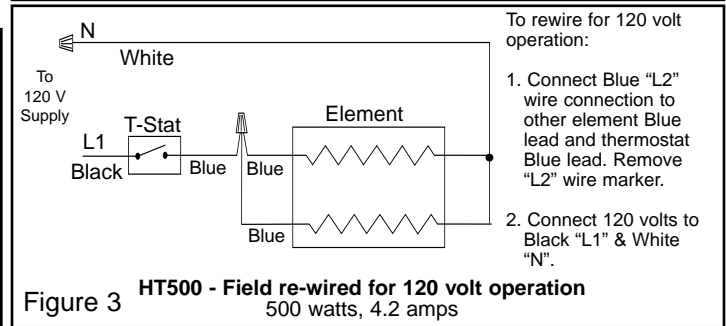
N

White

To 120 V Supply

L1

Black

T-Stat

Blue

Blue

Element

Blue

To rewire for 120 volt operation:

1. Connect Blue "L2" wire connection to other element Blue lead and thermostat Blue lead. Remove "L2" wire marker.

2. Connect 120 volts to Black "L1" & White "N".

Figure 3 **HT500 - Field re-wired for 120 volt operation**
500 watts, 4.2 amps